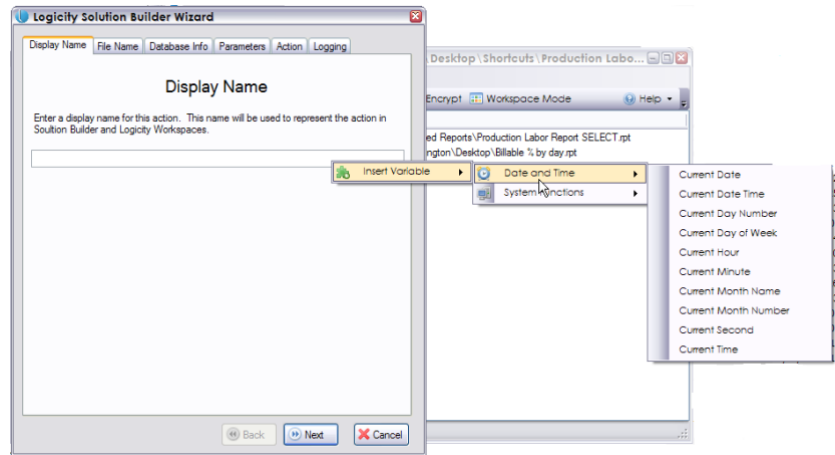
Logicity Solution Builder Wizard

Display Name | File Name | Database Info | Parameters | Action | Logging

Display Name

Enter a display name for this action. This name will be used to represent the action in Soultion Builder and Logicity Workspaces.

Back
Next
Cancel

Desktop\Shortcuts\Production Labo...

Encrypt
Workspace Mode
Help

ed Reports\Production Labor Report SELECT.rpt
ngton\Desktop\Billable % by day.rpt

Insert Variable
Date and Time
System Functions

Current Date
Current Date Time
Current Day Number
Current Day of Week
Current Hour
Current Minute
Current Month Name
Current Month Number
Current Second
Current Time